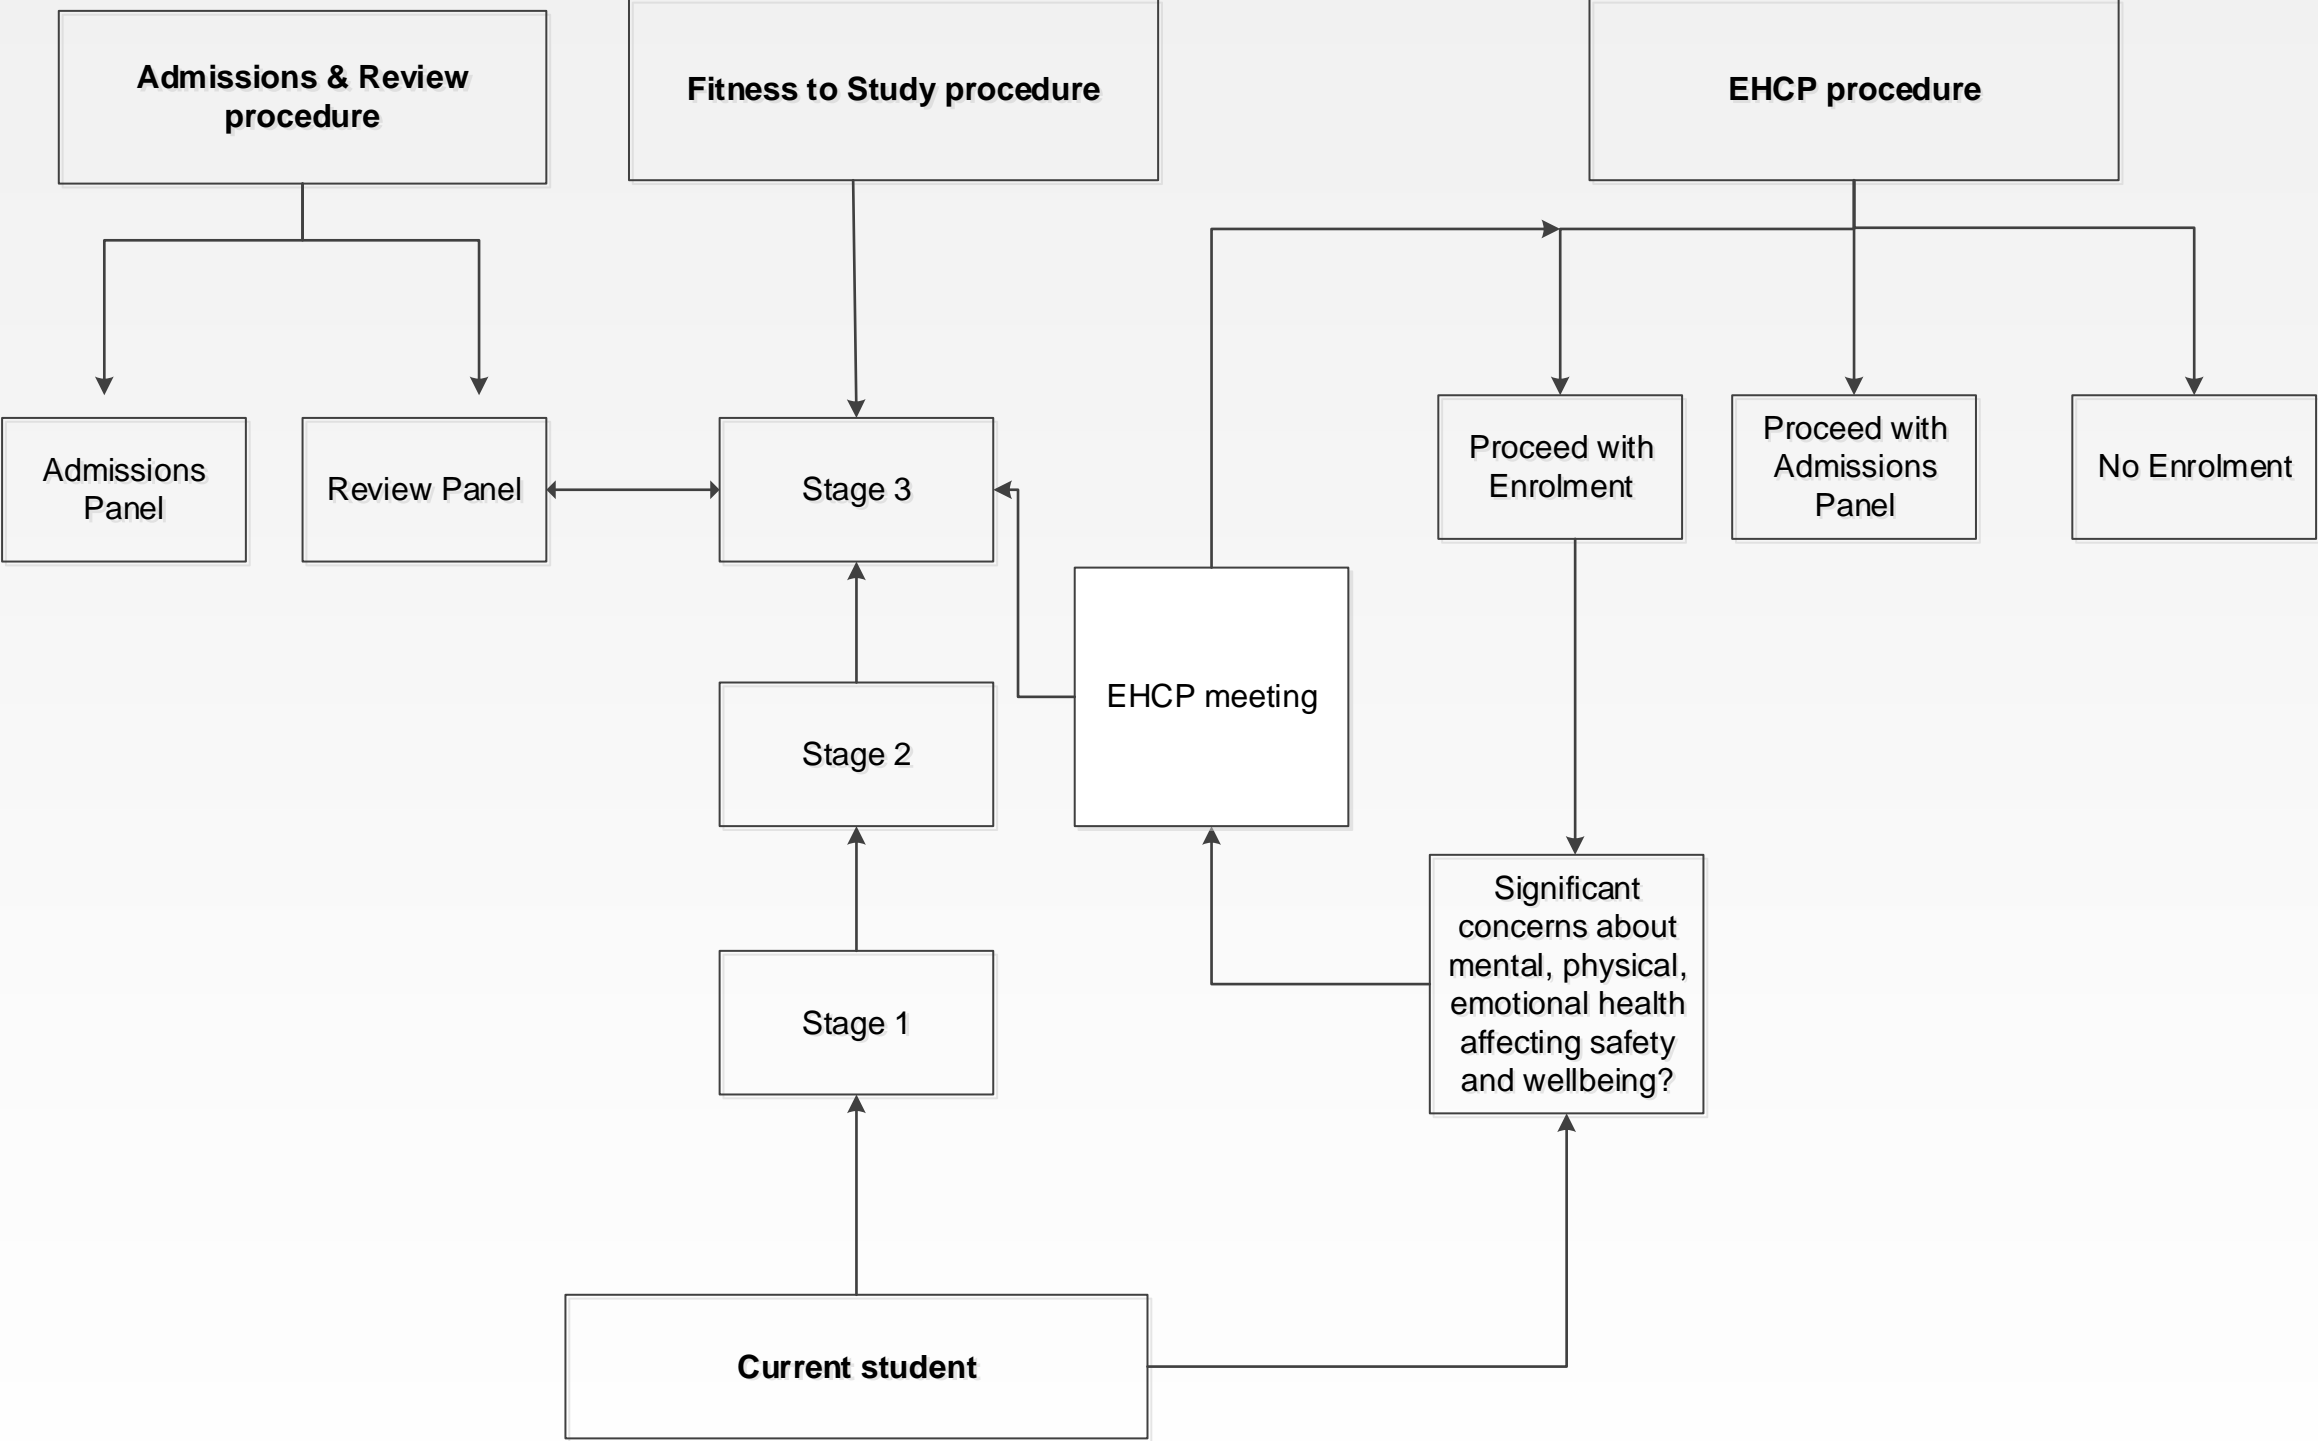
Admissions & Review procedure

Fitness to Study procedure

EHCP procedure

Admissions Panel

Review Panel

Stage 3

Proceed with Enrolment

Proceed with Admissions Panel

No Enrolment

EHCP meeting

Stage 2

Significant concerns about mental, physical, emotional health affecting safety and wellbeing?

Stage 1

Current student